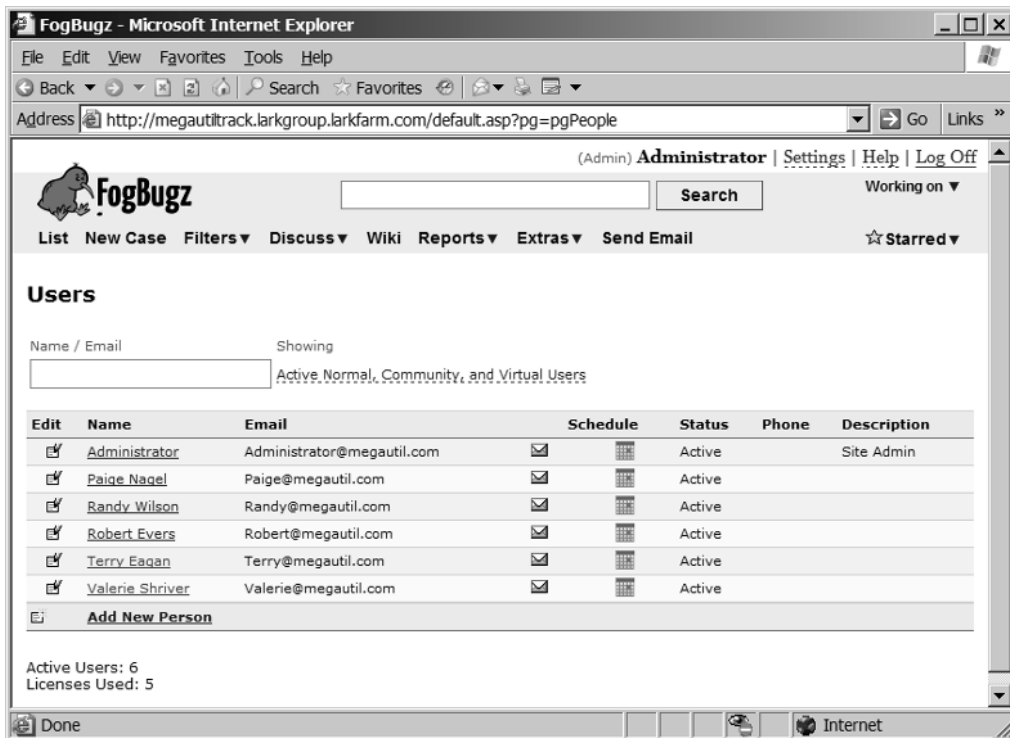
FogBugz - Microsoft Internet Explorer

File Edit View Favorites Tools Help

Back Search Favorites

Address http://megautiltrack.larkgroup.larkfarm.com/default.asp?pg=pgPeople Go Links

(Admin) Administrator | Settings | Help | Log Off

FogBugz

Search

Working on ▼

List New Case Filters ▼ Discuss ▼ Wiki Reports ▼ Extras ▼ Send Email ☆Starred ▼

Users

Name / Email

Showing

Active Normal, Community, and Virtual Users

| Edit | Name | Email | | Schedule | Status | Phone | Description |
|---|---|---|---|---|---|---|---|
| | Administrator | Administrator@megautil.com | | | Active | | Site Admin |
| | Paige Nagel | Paige@megautil.com | | | Active | | |
| | Randy Wilson | Randy@megautil.com | | | Active | | |
| | Robert Evers | Robert@megautil.com | | | Active | | |
| | Terry Eagan | Terry@megautil.com | | | Active | | |
| | Valerie Shriver | Valerie@megautil.com | | | Active | | |
| | Add New Person | | | | | | |

Active Users: 6
Licenses Used: 5

Done

Internet